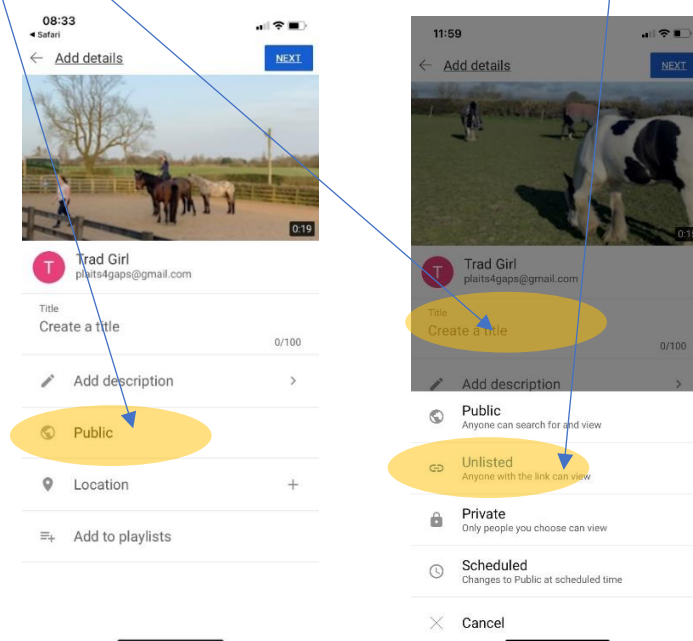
08:33
◂ Safari

Add details

NEXT

0:19

T

Trad Girl
plaits4gaps@gmail.com

Title
Create a title

0/100

Add description

Public

Location

Add to playlists

11:59

Add details

NEXT

0:1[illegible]

T

Trad Girl
plaits4gaps@gmail.com

Title
Create a title

0/100

Add description

Public
Anyone can search for and view

Unlisted
Anyone with the link can view

Private
Only people you choose can view

Scheduled
Changes to Public at scheduled time

Cancel